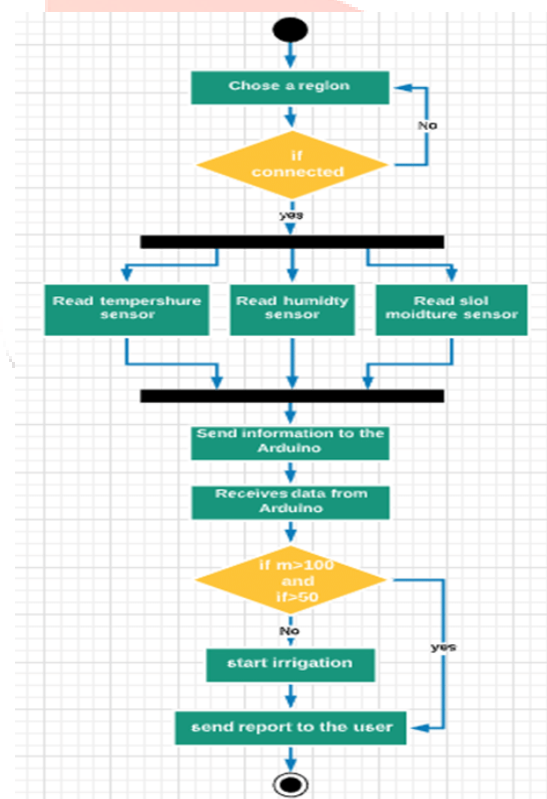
Chose a region

No

if connected

yes

Read tempershure sensor

Read humidty sensor

Read siol moidture sensor

Send information to the Arduino

Receives data from Arduino

if m>100 and if>50

No

yes

start irrigation

send report to the user